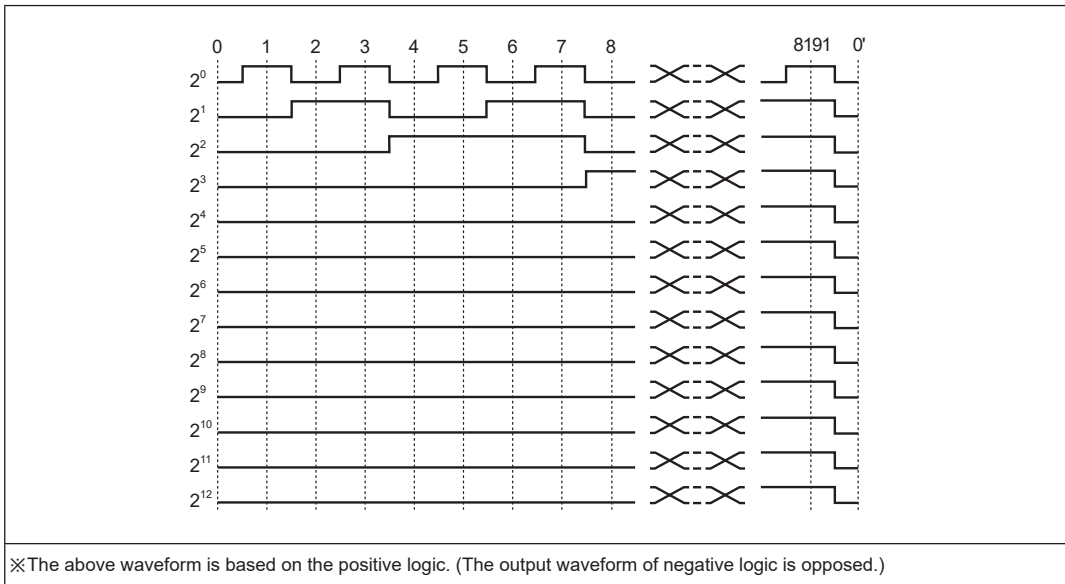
0 1 2 3 4 5 6 7 8 8191 0'

$2^0$
$2^1$
$2^2$
$2^3$
$2^4$
$2^5$
$2^6$
$2^7$
$2^8$
$2^9$
$2^{10}$
$2^{11}$
$2^{12}$

※The above waveform is based on the positive logic. (The output waveform of negative logic is opposed.)